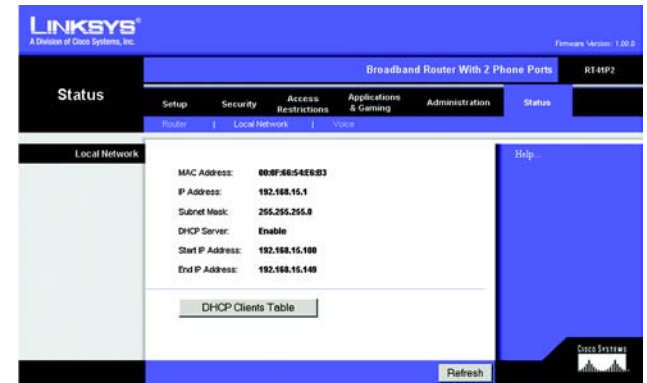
LINKSYS®
A Division of Cisco Systems, Inc.

Firmware Version: 1.00.0

Broadband Router With 2 Phone Ports

RT41P2

Status

Setup

Security

Access Restrictions

Applications & Gaming

Administration

Status

Router | Local Network | Voice

Local Network

MAC Address: 00:0F:66:54:E6:B3

IP Address: 192.168.15.1

Subnet Mask: 255.255.255.0

DHCP Server: Enable

Start IP Address: 192.168.15.100

End IP Address: 192.168.15.149

DHCP Clients Table

Help...

Refresh

Cisco Systems